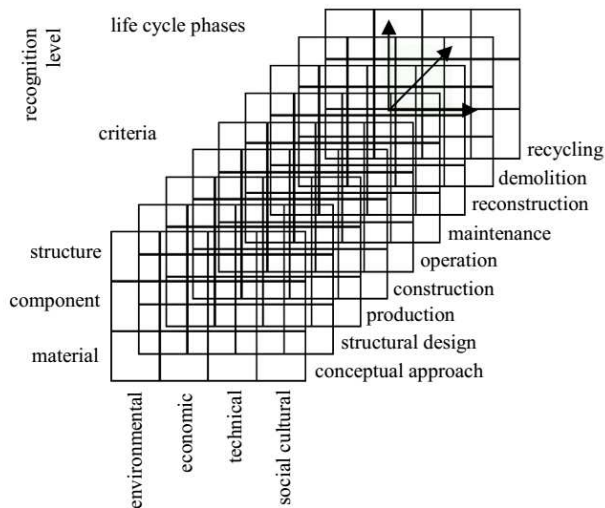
life cycle phases

recognition level

criteria

recycling
demolition
reconstruction
maintenance
operation
construction
production
structural design
conceptual approach

structure
component
material

environmental
economic
technical
social cultural